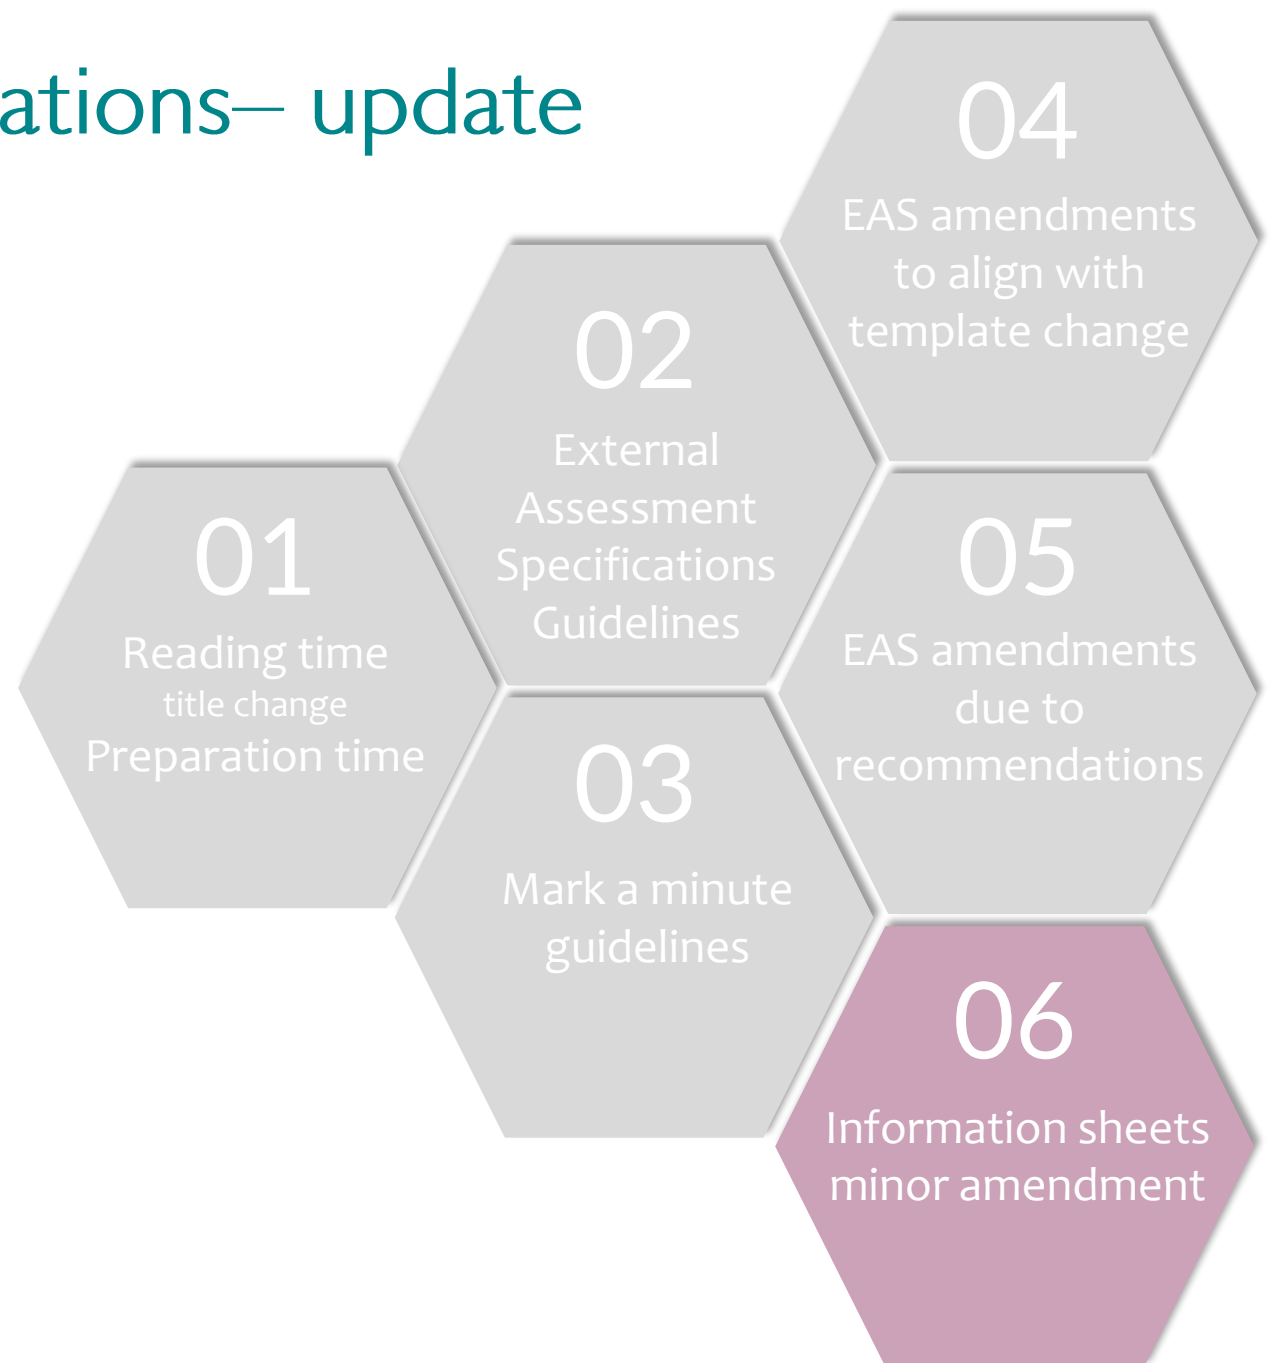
ations– update

01
Reading time
title change
Preparation time

02
External Assessment Specifications Guidelines

03
Mark a minute guidelines

04
EAS amendments to align with template change

05
EAS amendments due to recommendations

06
Information sheets minor amendment